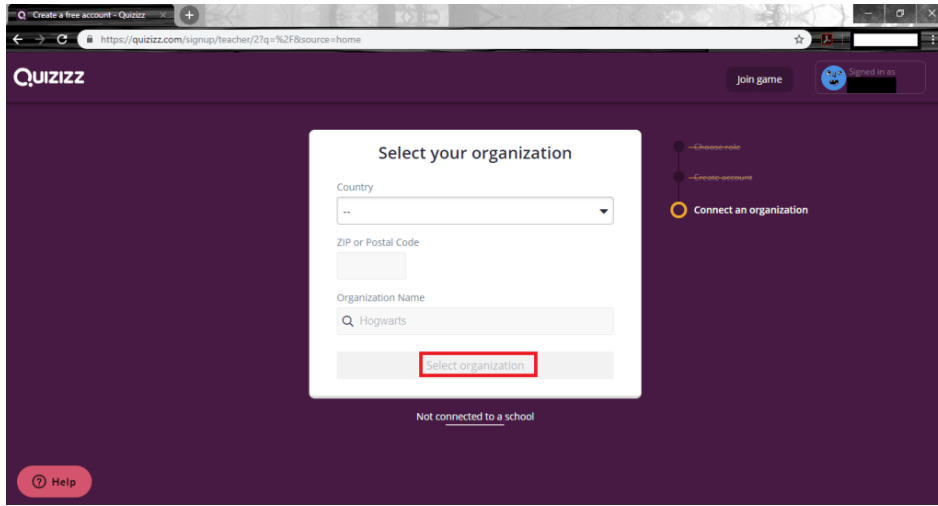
Create a free account - Quizizz

https://quizizz.com/signup/teacher/2?q=%2F&source=home

QUIZIZZ

Join game

Signed in as

Select your organization

Country

--

ZIP or Postal Code

Organization Name

Hogwarts

Select organization

Not connected to a school

Choose role

Create account

Connect an organization

Help